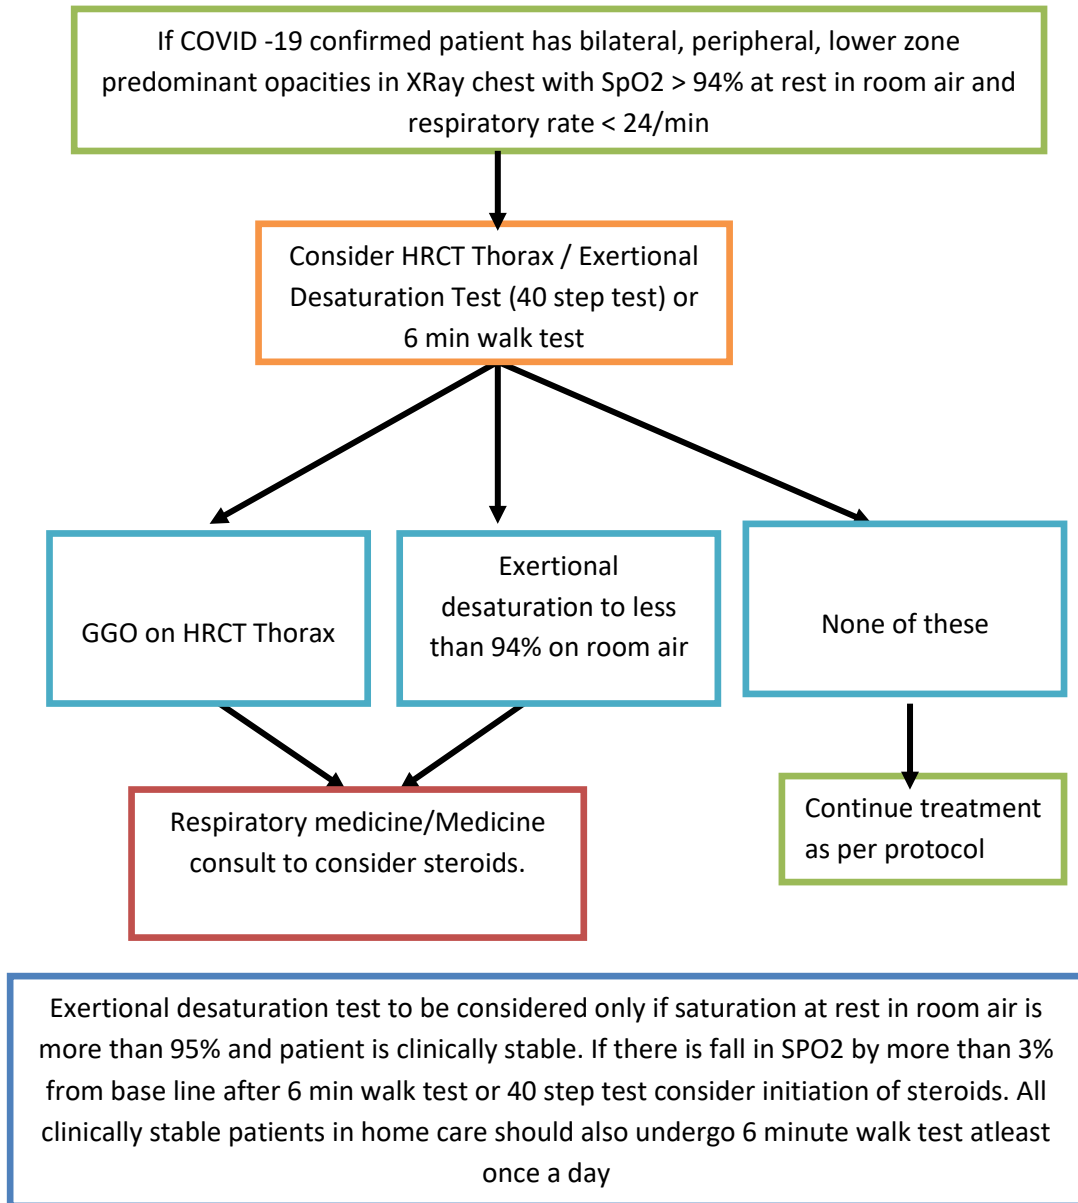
If COVID -19 confirmed patient has bilateral, peripheral, lower zone predominant opacities in XRay chest with SpO2 > 94% at rest in room air and respiratory rate < 24/min

Consider HRCT Thorax / Exertional Desaturation Test (40 step test) or 6 min walk test

GGO on HRCT Thorax

Exertional desaturation to less than 94% on room air

None of these

Respiratory medicine/Medicine consult to consider steroids.

Continue treatment as per protocol

Exertional desaturation test to be considered only if saturation at rest in room air is more than 95% and patient is clinically stable. If there is fall in SPO2 by more than 3% from base line after 6 min walk test or 40 step test consider initiation of steroids. All clinically stable patients in home care should also undergo 6 minute walk test atleast once a day